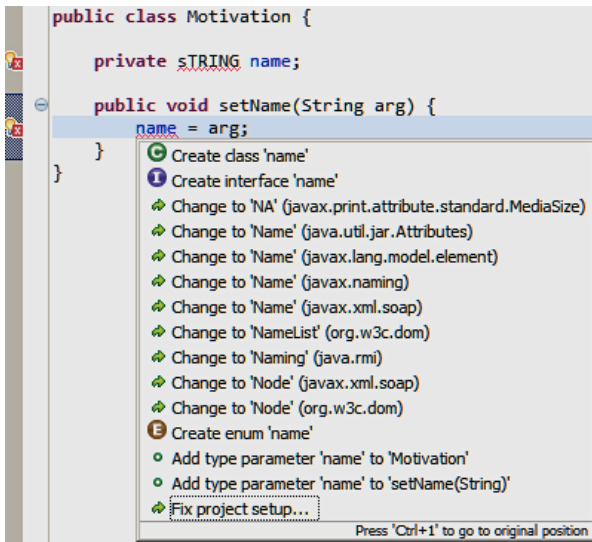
public class Motivation {

    private sTRING name;

    public void setName(String arg) {
        name = arg;
    }
}

Create class 'name'
Create interface 'name'
Change to 'NA' (javax.print.attribute.standard.MediaSize)
Change to 'Name' (java.util.jar.Attributes)
Change to 'Name' (javax.lang.model.element)
Change to 'Name' (javax.naming)
Change to 'Name' (javax.xml.soap)
Change to 'NameList' (org.w3c.dom)
Change to 'Naming' (java.rmi)
Change to 'Node' (javax.xml.soap)
Change to 'Node' (org.w3c.dom)
Create enum 'name'
Add type parameter 'name' to 'Motivation'
Add type parameter 'name' to 'setName(String)'
Fix project setup...
Press 'Ctrl+1' to go to original position